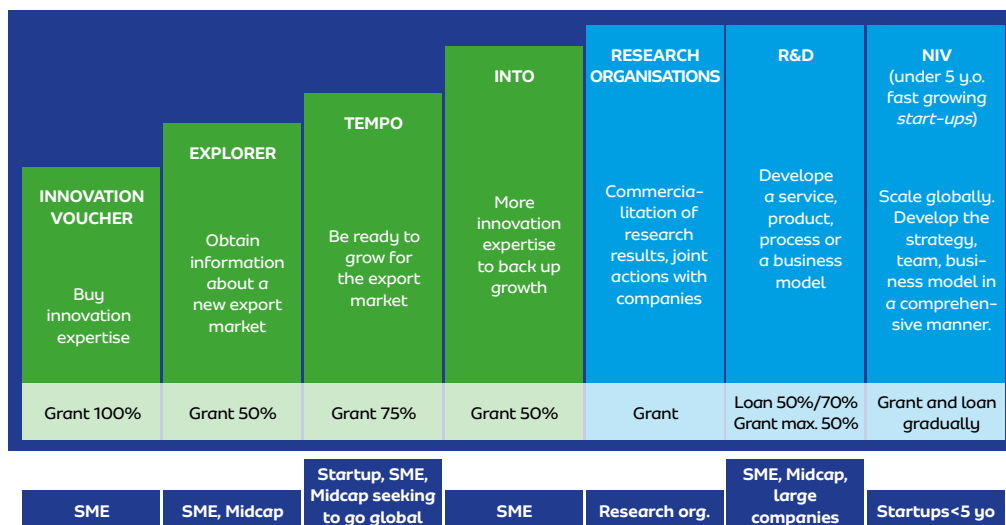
INNOVATION VOUCHER

Buy innovation expertise

EXPLORER

Obtain information about a new export market

TEMPO

Be ready to grow for the export market

INTO

More innovation expertise to back up growth

RESEARCH ORGANISATIONS

Commercialitation of research results, joint actions with companies

R&D

Develope a service, product, process or a business model

NIV (under 5 y.o. fast growing start-ups)

Scale globally. Develop the strategy, team, business model in a comprehensive manner.

| Grant 100% | Grant 50% | Grant 75% | Grant 50% | Grant | Loan 50%/70% Grant max. 50% | Grant and loan gradually |
|---|---|---|---|---|---|---|
| SME | SME, Midcap | Startup, SME, Midcap seeking to go global | SME | Research org. | SME, Midcap, large companies | Startups<5 yo |